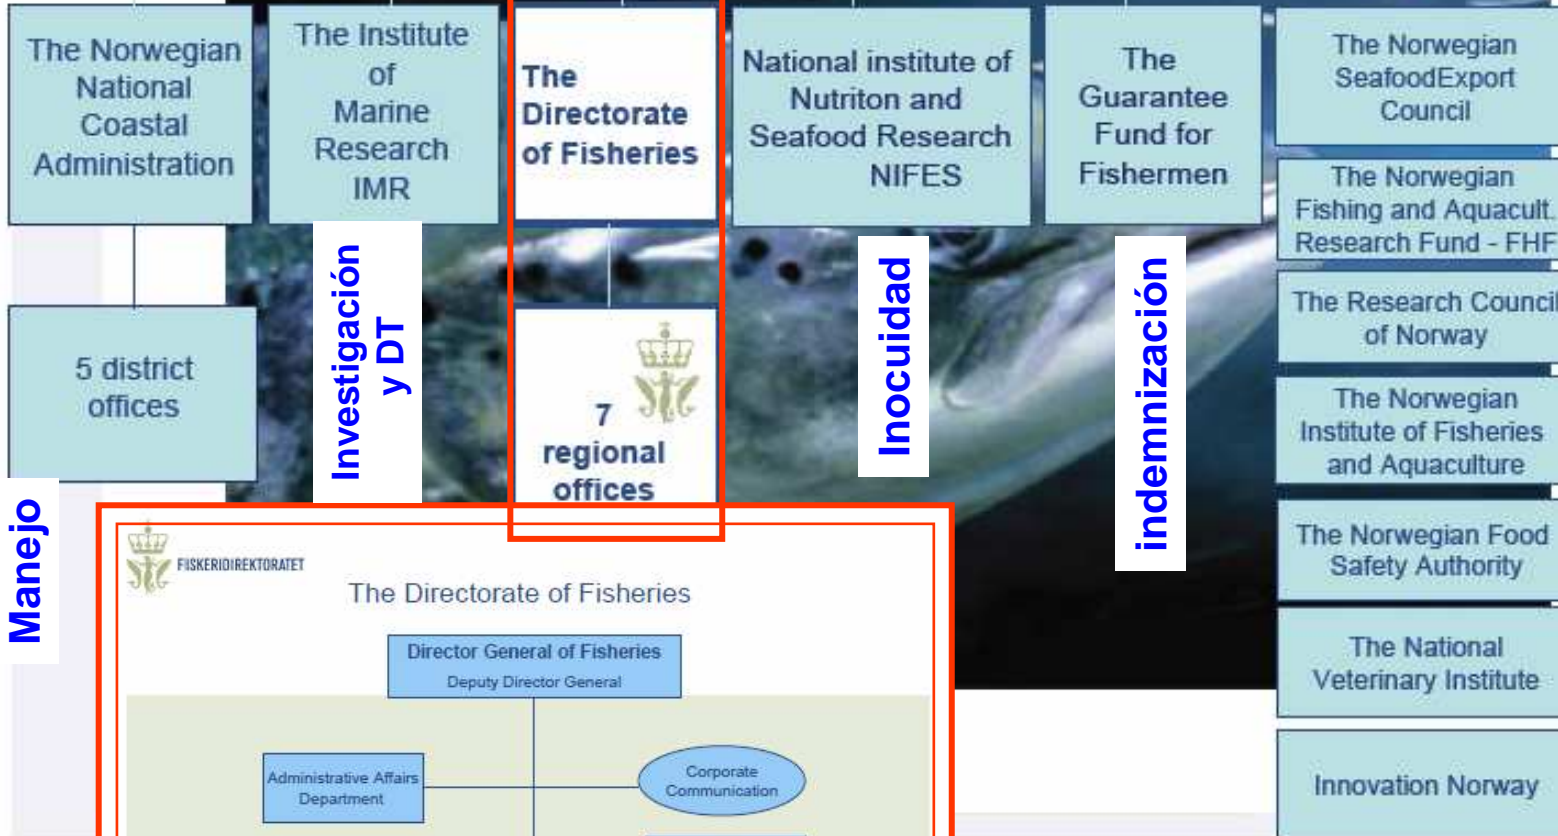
The Norwegian National Coastal Administration

The Institute of Marine Research IMR

The Directorate of Fisheries

National institute of Nutriton and Seafood Research NIFES

The Guarantee Fund for Fishermen

The Norwegian SeafoodExport Council

The Norwegian Fishing and Aquacult. Research Fund - FHF

The Research Council of Norway

The Norwegian Institute of Fisheries and Aquaculture

The Norwegian Food Safety Authority

The National Veterinary Institute

Innovation Norway

5 district offices

Investigación y DT

7 regional offices

Inocuidad

indemnización

Manejo

FISKERIDIREKTORATET

The Directorate of Fisheries

Director General of Fisheries
Deputy Director General

Administrative Affairs Department

Corporate Communication